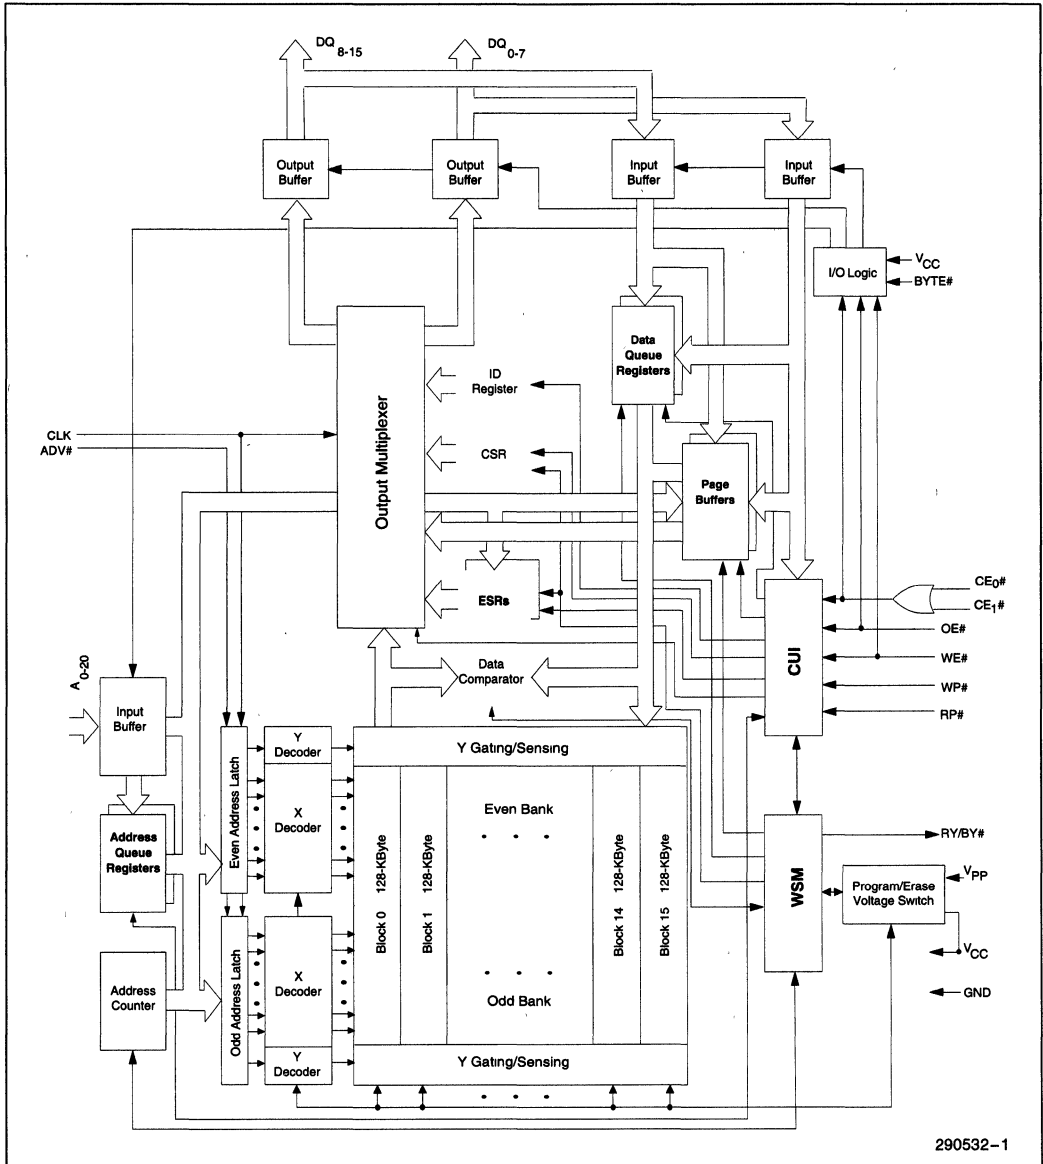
$DQ_{8-15}$

$DQ_{0-7}$

Output Buffer

Output Buffer

Input Buffer

Input Buffer

$V_{CC}$

I/O Logic

BYTE#

Data Queue Registers

ID Register

Output Multiplexer

CLK

ADV#

CSR

Page Buffers

ESRs

$CE_0$#

$CE_1$#

OE#

CUI

WE#

$A_{0-20}$

Data Comparator

WP#

RP#

Input Buffer

Y Decoder

Y Gating/Sensing

Even Address Latch

X Decoder

Even Bank

Address Queue Registers

Block 0 128-KByte

Block 1 128-KByte

Block 14 128-KByte

Block 15 128-KByte

WSM

RY/BY#

Program/Erase Voltage Switch

$V_{PP}$

$V_{CC}$

Address Counter

Odd Address Latch

X Decoder

Odd Bank

GND

Y Decoder

Y Gating/Sensing

290532–1